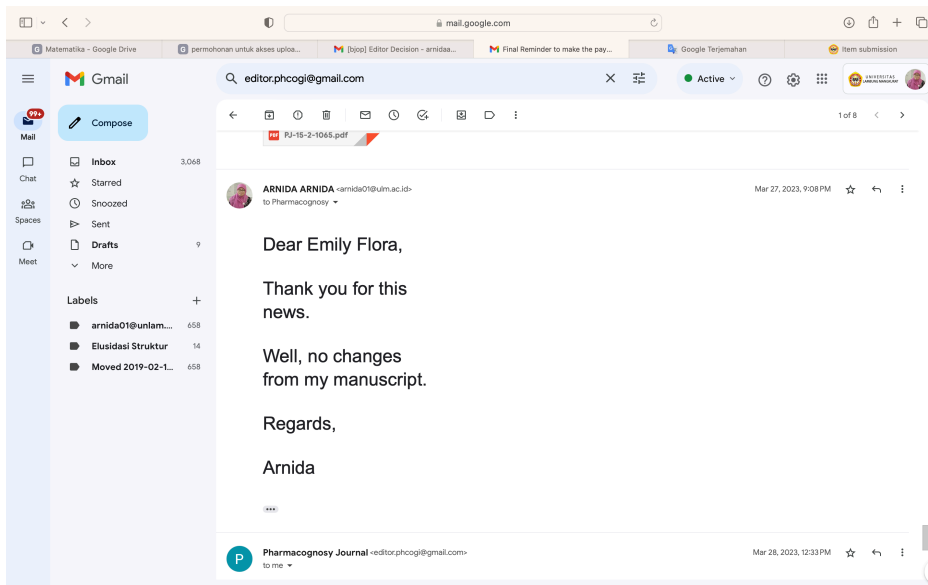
mail.google.com

Matematika - Google Drive
permohonan untuk akses uploa...
[bjop] Editor Decision - arnidaa...
Final Reminder to make the pay...
Google Terjemahan
Item submission

Gmail
editor.phcogi@gmail.com
Active
UNIVERSITAS LAMBUNG MANGKURAT

99+
Mail
Chat
Spaces
Meet

Compose
Inbox 3,068
Starred
Snoozed
Sent
Drafts 9
More

Labels +
arnida01@unlam.... 658
Elusidasi Struktur 14
Moved 2019-02-1... 658

1 of 8

PJ-15-2-1065.pdf

ARNIDA ARNIDA <arnida01@ulm.ac.id>
to Pharmacognosy
Mar 27, 2023, 9:08 PM

Dear Emily Flora,

Thank you for this news.

Well, no changes from my manuscript.

Regards,

Arnida

•••

Pharmacognosy Journal <editor.phcogi@gmail.com>
to me
Mar 28, 2023, 12:33 PM